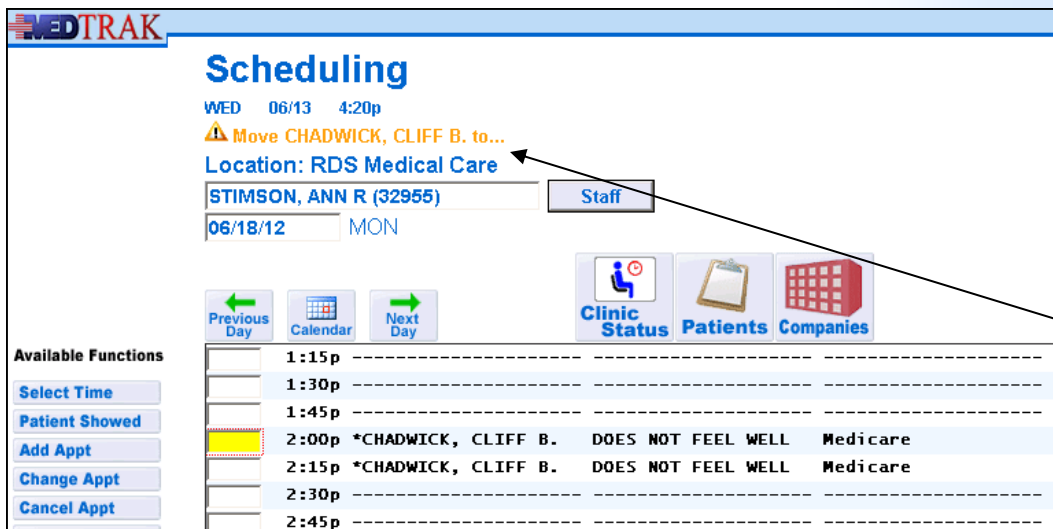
MEDTRAK

Scheduling

WED 06/13 4:20p

Move CHADWICK, CLIFF B. to...

Location: RDS Medical Care

STIMSON, ANN R (32955)

Staff

06/18/12 MON

Previous Day

Calendar

Next Day

Clinic Status

Patients

Companies

Available Functions

Select Time

Patient Showed

Add Appt

Change Appt

Cancel Appt

1:15p ------------------- ------------------ ------------------

1:30p ------------------- ------------------ ------------------

1:45p ------------------- ------------------ ------------------

2:00p *CHADWICK, CLIFF B. DOES NOT FEEL WELL Medicare

2:15p *CHADWICK, CLIFF B. DOES NOT FEEL WELL Medicare

2:30p ------------------- ------------------ ------------------

2:45p ------------------- ------------------ ------------------